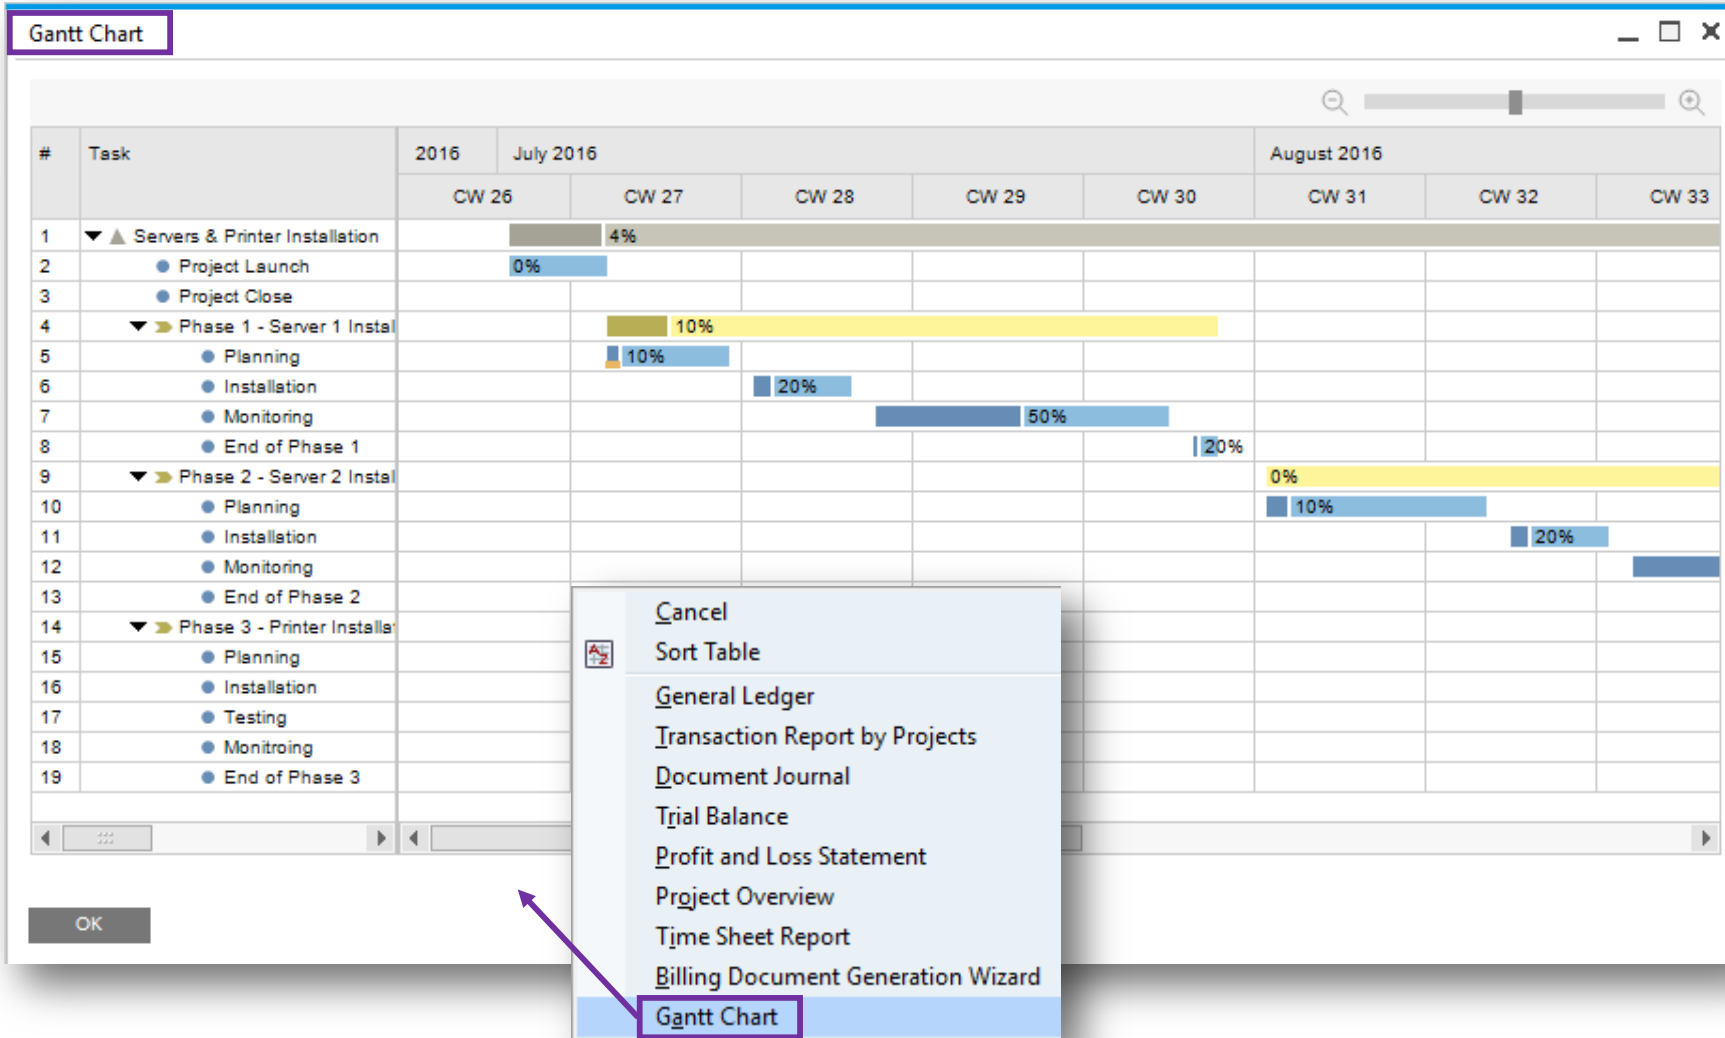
Gantt Chart

| # | Task |
|---|---|
| 1 | Servers & Printer Installation |
| 2 | Project Launch |
| 3 | Project Close |
| 4 | Phase 1 - Server 1 Instal |
| 5 | Planning |
| 6 | Installation |
| 7 | Monitoring |
| 8 | End of Phase 1 |
| 9 | Phase 2 - Server 2 Instal |
| 10 | Planning |
| 11 | Installation |
| 12 | Monitoring |
| 13 | End of Phase 2 |
| 14 | Phase 3 - Printer Installa |
| 15 | Planning |
| 16 | Installation |
| 17 | Testing |
| 18 | Monitroing |
| 19 | End of Phase 3 |

2016 July 2016 August 2016

CW 26 CW 27 CW 28 CW 29 CW 30 CW 31 CW 32 CW 33

4%
0%
10%
10%
20%
50%
20%
0%
10%
20%

Cancel
Sort Table
General Ledger
Transaction Report by Projects
Document Journal
Trial Balance
Profit and Loss Statement
Project Overview
Time Sheet Report
Billing Document Generation Wizard
Gantt Chart

OK